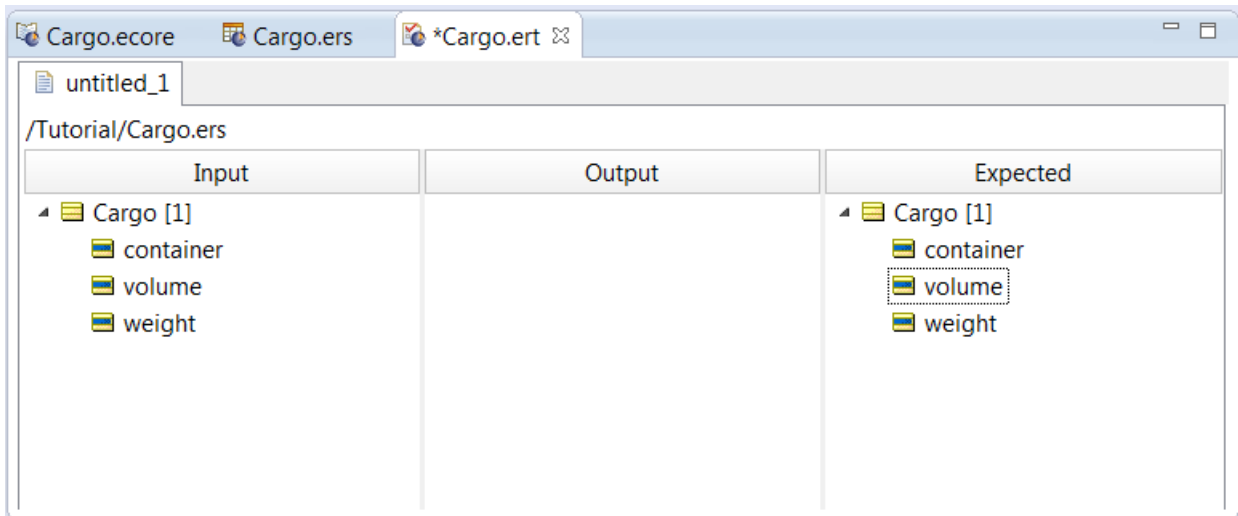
Cargo.ecore Cargo.ers *Cargo.ert

untitled_1

/Tutorial/Cargo.ers

| Input | Output | Expected |
|---|---|---|
| Cargo [1] | | Cargo [1] |
| container | | container |
| volume | | volume |
| weight | | weight |